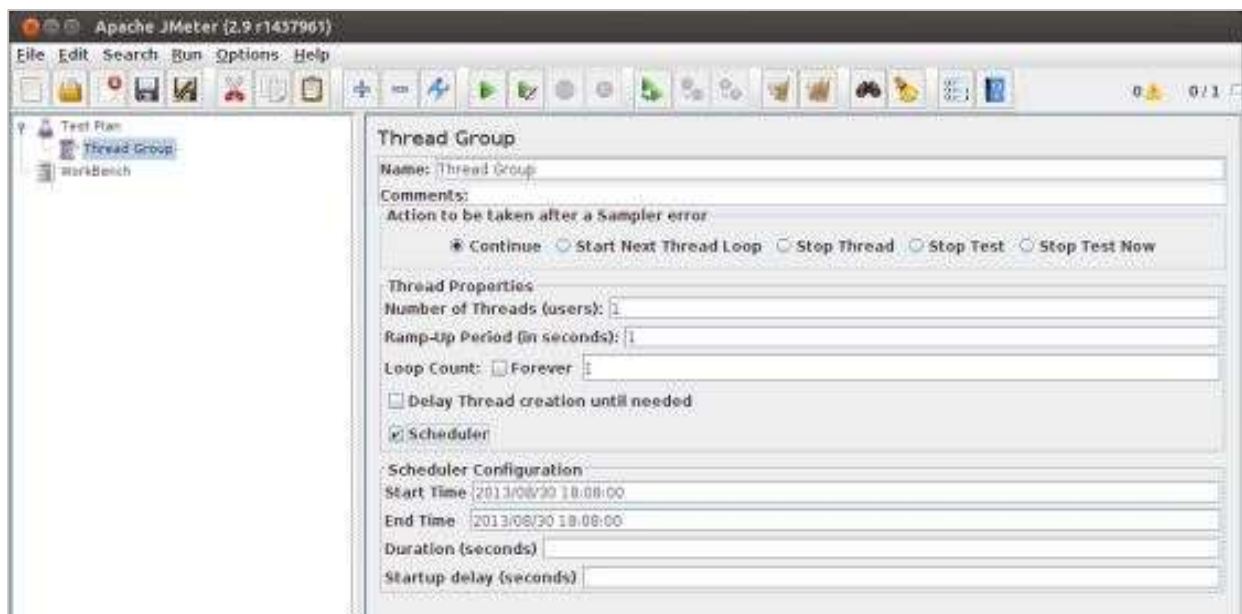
Apache JMeter (2.9 r1437961)

File Edit Search Run Options Help

0 0/1

Test Plan
Thread Group
WorkBench

Thread Group

Name: Thread Group

Comments:

Action to be taken after a Sampler error

Continue Start Next Thread Loop Stop Thread Stop Test Stop Test Now

Thread Properties

Number of Threads (users): 1

Ramp-Up Period (in seconds): 1

Loop Count: Forever 1

Delay Thread creation until needed

Scheduler

Scheduler Configuration

Start Time 2013/08/30 18:08:00

End Time 2013/08/30 18:08:00

Duration (seconds)

Startup delay (seconds)